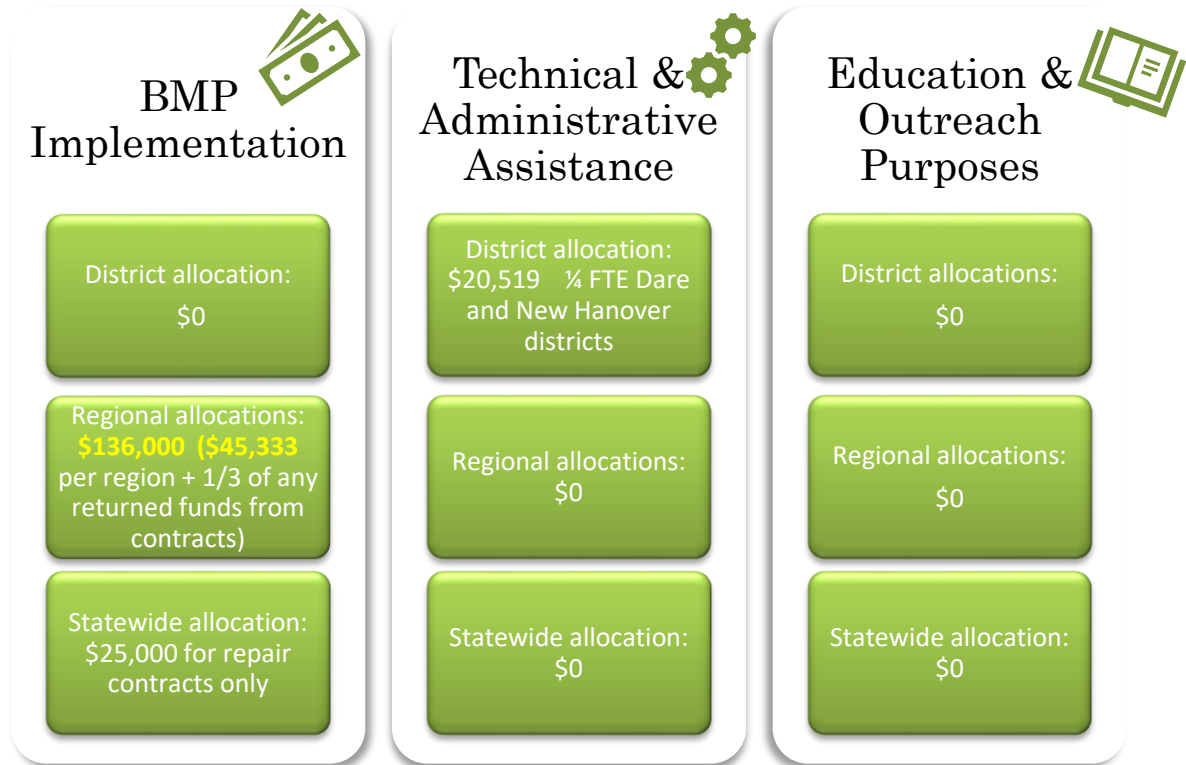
BMP Implementation

District allocation:

$0

Regional allocations: $136,000 ($45,333 per region + 1/3 of any returned funds from contracts)

Statewide allocation: $25,000 for repair contracts only

Technical & Administrative Assistance

District allocation: $20,519 ¼ FTE Dare and New Hanover districts

Regional allocations: $0

Statewide allocation: $0

Education & Outreach Purposes

District allocations:

$0

Regional allocations:

$0

Statewide allocation: $0